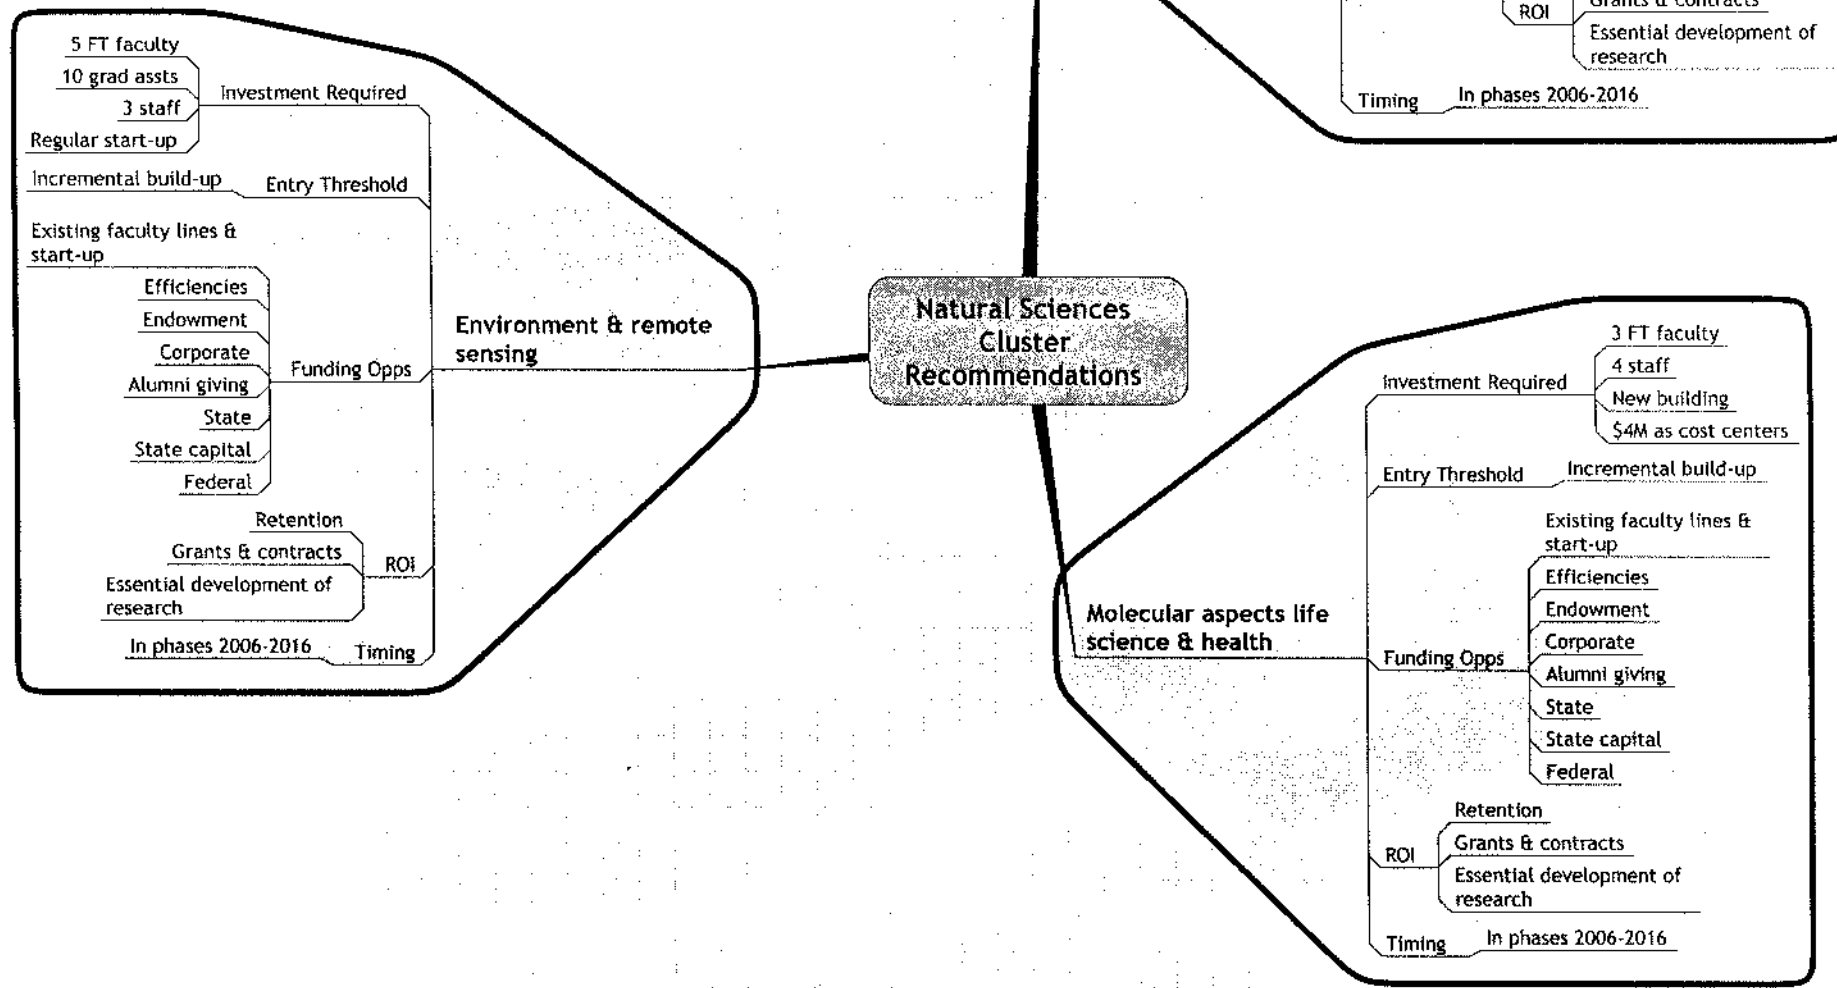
ROI
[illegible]
Essential development of research
Timing
In phases 2006-2016

Natural Sciences Cluster Recommendations

Environment & remote sensing
Investment Required
5 FT faculty
10 grad assts
3 staff
Regular start-up
Entry Threshold
Incremental build-up
Funding Opps
Existing faculty lines & start-up
Efficiencies
Endowment
Corporate
Alumni giving
State
State capital
Federal
ROI
Retention
Grants & contracts
Essential development of research
Timing
In phases 2006-2016

Molecular aspects life science & health
Investment Required
3 FT faculty
4 staff
New building
$4M as cost centers
Entry Threshold
Incremental build-up
Funding Opps
Existing faculty lines & start-up
Efficiencies
Endowment
Corporate
Alumni giving
State
State capital
Federal
ROI
Retention
Grants & contracts
Essential development of research
Timing
In phases 2006-2016